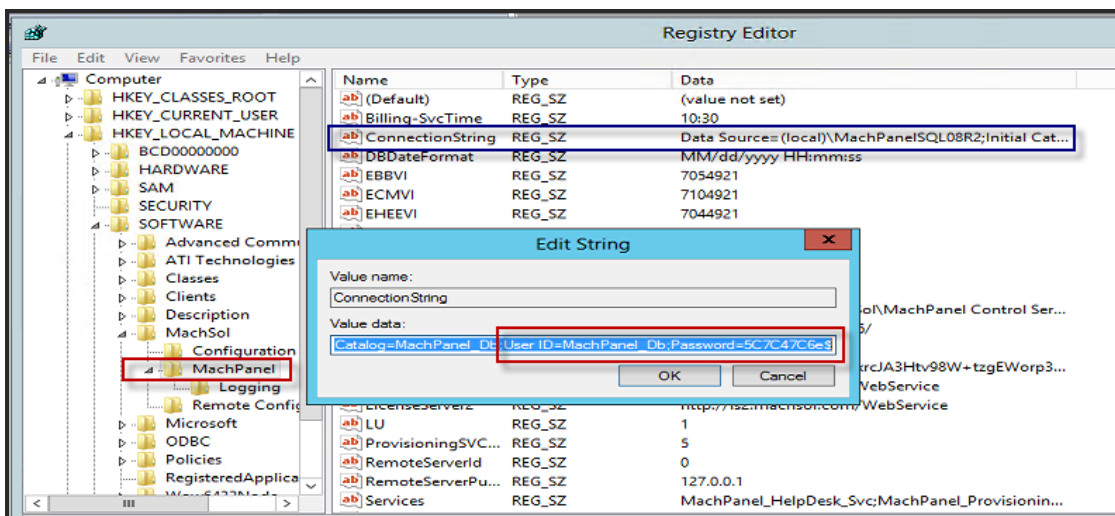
Registry Editor

File Edit View Favorites Help

Computer
HKEY_CLASSES_ROOT
HKEY_CURRENT_USER
HKEY_LOCAL_MACHINE
BCD00000000
HARDWARE
SAM
SECURITY
SOFTWARE
Advanced Commu
ATI Technologies
Classes
Clients
Description
MachSol
Configuration
MachPanel
Logging
Remote Config
Microsoft
ODBC
Policies
RegisteredApplica
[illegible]

| Name | Type | Data |
|---|---|---|
| (Default) | REG_SZ | (value not set) |
| Billing-SvcTime | REG_SZ | 10:30 |
| ConnectionString | REG_SZ | Data Source=(local)\MachPanelSQL08R2;Initial Cat... |
| DBDateFormat | REG_SZ | MM/dd/yyyy HH:mm:ss |
| EBBVI | REG_SZ | 7054921 |
| ECMVI | REG_SZ | 7104921 |
| EHEEVI | REG_SZ | 7044921 |
| | | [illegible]ol\MachPanel Control Ser... |
| | | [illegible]5/ |
| | | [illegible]xrcJA3Htv98W+tzgEWorp3... |
| | | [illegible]WebService |
| LicenseServer2 | REG_SZ | http://ls2.machsol.com/WebService |
| LU | REG_SZ | 1 |
| ProvisioningSVC... | REG_SZ | 5 |
| RemoteServerId | REG_SZ | 0 |
| RemoteServerPu... | REG_SZ | 127.0.0.1 |
| Services | REG_SZ | MachPanel_HelpDesk_Svc;MachPanel_Provisionin... |

Edit String

Value name:
ConnectionString
Value data:
Catalog=MachPanel_Db;User ID=MachPanel_Db;Password=5C7C47C6e9

OK Cancel